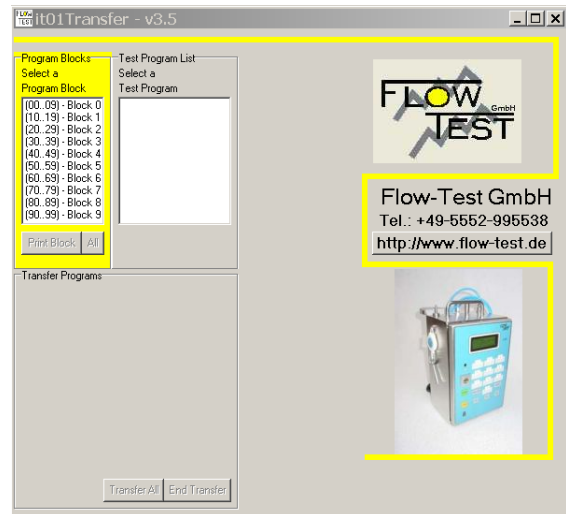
it01Transfer - v3.5

Program Blocks
Select a
Program Block

(00..09) - Block 0
(10..19) - Block 1
(20..29) - Block 2
(30..39) - Block 3
(40..49) - Block 4
(50..59) - Block 5
(60..69) - Block 6
(70..79) - Block 7
(80..89) - Block 8
(90..99) - Block 9

Print Block All

Test Program List
Select a
Test Program

Transfer Programs

Transfer All End Transfer

FLOW TEST GmbH

Flow-Test GmbH
Tel.: +49-5552-995538
http://www.flow-test.de